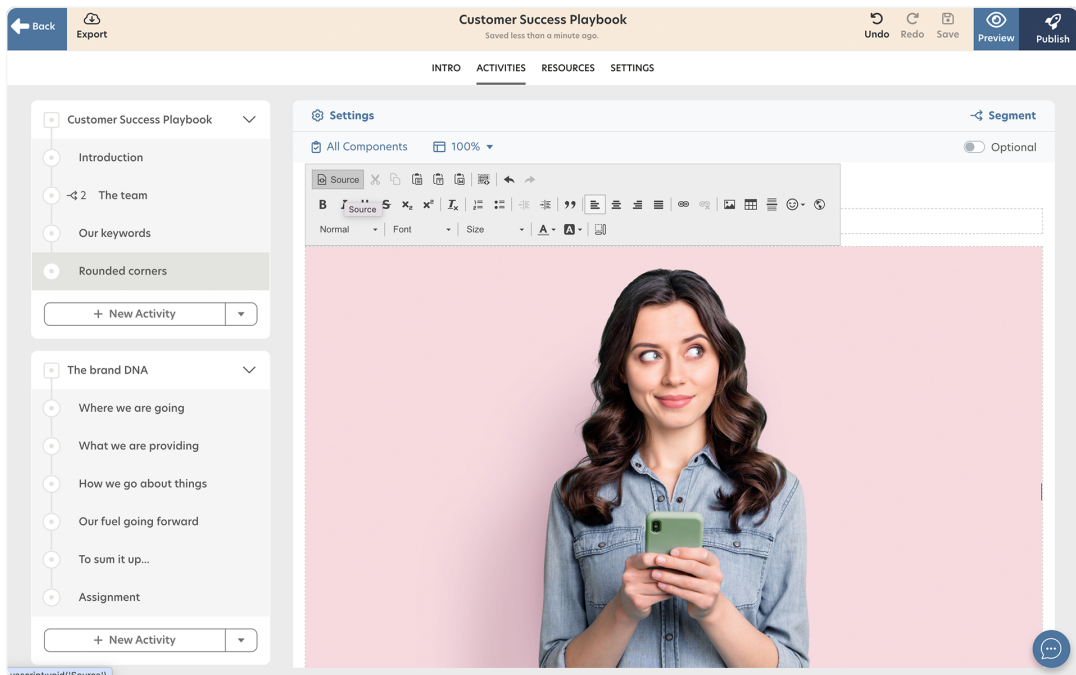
Back

Export

Customer Success Playbook
Saved less than a minute ago.

Undo Redo Save

Preview

Publish

INTRO ACTIVITIES RESOURCES SETTINGS

Customer Success Playbook

Introduction

2 The team

Our keywords

Rounded corners

+ New Activity

The brand DNA

Where we are going

What we are providing

How we go about things

Our fuel going forward

To sum it up...

Assignment

+ New Activity

Settings

Segment

All Components

100%

Optional

Source

Source

Normal

Font

Size